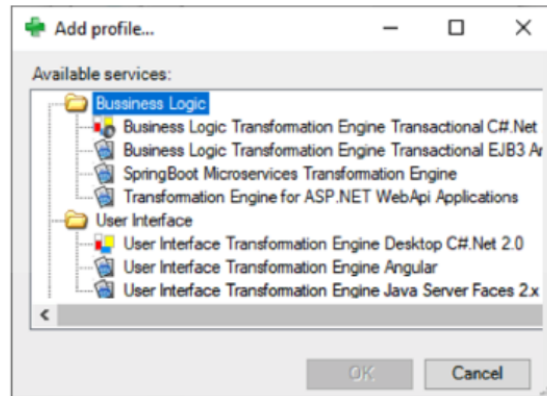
Add profile...

Available services:

Bussiness Logic
Business Logic Transformation Engine Transactional C#.Net
Business Logic Transformation Engine Transactional EJB3 Ar
SpringBoot Microservices Transformation Engine
Transformation Engine for ASP.NET WebApi Applications
User Interface
User Interface Transformation Engine Desktop C#.Net 2.0
User Interface Transformation Engine Angular
User Interface Transformation Engine Java Server Faces 2.x

OK
Cancel